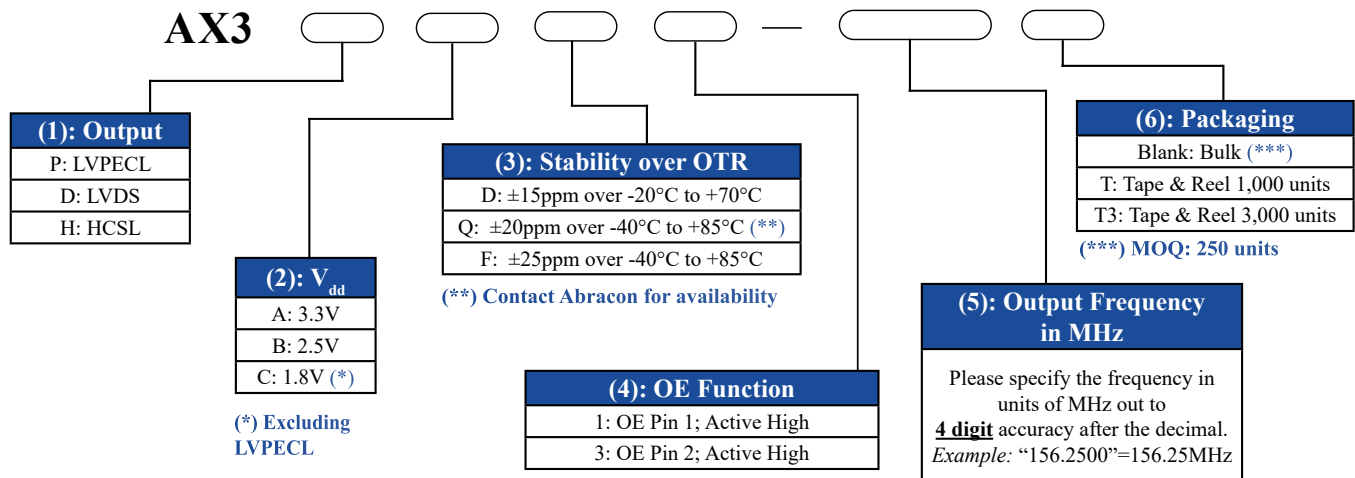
AX3 — 

| (1): Output |
|---|
| P: LVPECL |
| D: LVDS |
| H: HCSL |

| (2): $V_{dd}$ |
|---|
| A: 3.3V |
| B: 2.5V |
| C: 1.8V (*) |

(*) Excluding LVPECL

| (3): Stability over OTR |
|---|
| D: ±15ppm over -20°C to +70°C |
| Q: ±20ppm over -40°C to +85°C (**) |
| F: ±25ppm over -40°C to +85°C |

(**) Contact Abracon for availability

| (4): OE Function |
|---|
| 1: OE Pin 1; Active High |
| 3: OE Pin 2; Active High |

(5): Output Frequency in MHz

Please specify the frequency in units of MHz out to **4 digit** accuracy after the decimal. *Example:* “156.2500”=156.25MHz

| (6): Packaging |
|---|
| Blank: Bulk (***) |
| T: Tape & Reel 1,000 units |
| T3: Tape & Reel 3,000 units |

(***) MOQ: 250 units